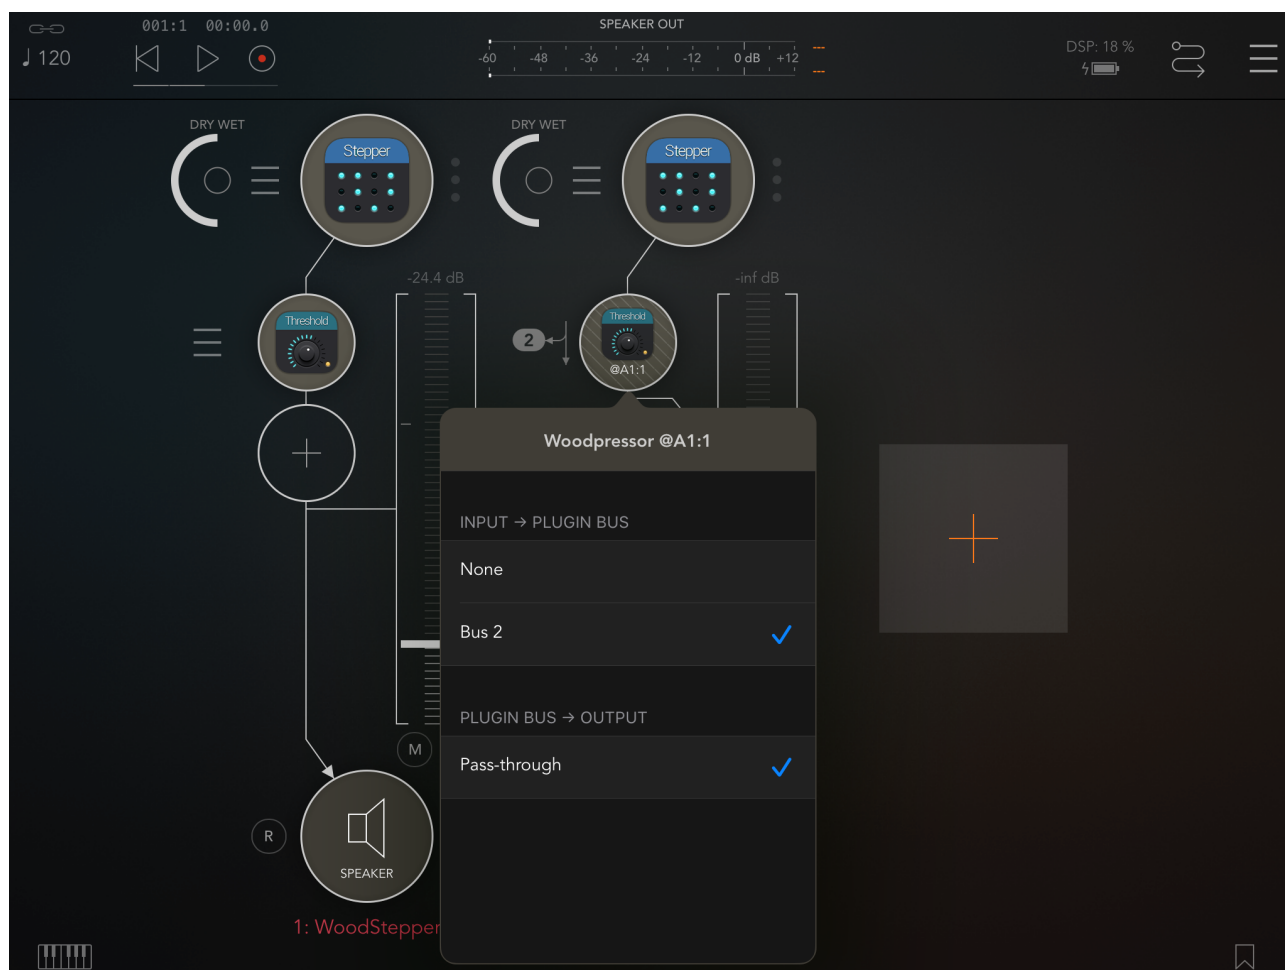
♩ 120

001:1 00:00.0

SPEAKER OUT

-60 -48 -36 -24 -12 0 dB +12

---
---

DSP: 18 %

DRY WET

Stepper

DRY WET

Stepper

-24.4 dB

-inf dB

Threshold

2

Threshold

@A1:1

Woodpressor @A1:1

INPUT → PLUGIN BUS

None

Bus 2 ✓

PLUGIN BUS → OUTPUT

Pass-through ✓

M

R

SPEAKER

1: WoodStepper